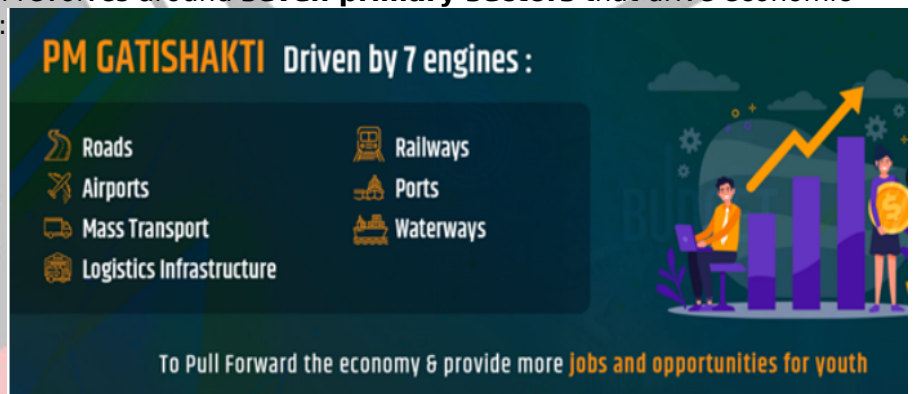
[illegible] seven primary sectors that drive economic
:

PM GATISHAKTI Driven by 7 engines :

Roads
Airports
Mass Transport
Logistics Infrastructure

Railways
Ports
Waterways

To Pull Forward the economy & provide more jobs and opportunities for youth